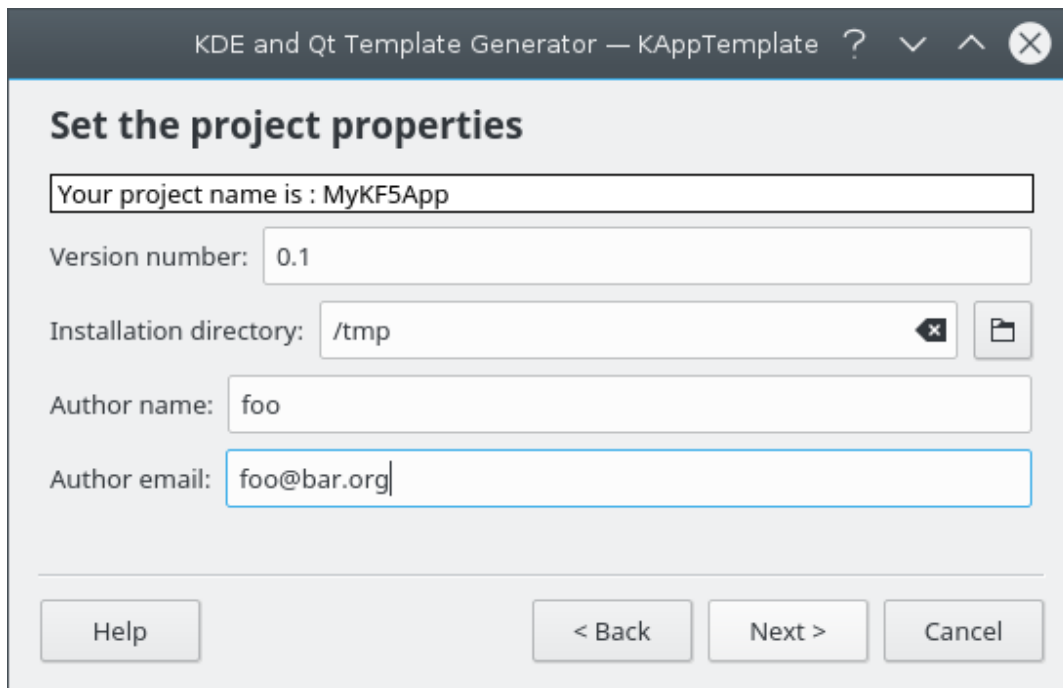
KDE and Qt Template Generator — KAppTemplate ?

Set the project properties

Your project name is : MyKF5App

Version number: 0.1

Installation directory: /tmp

Author name: foo

Author email: foo@bar.org

Help

< Back

Next >

Cancel